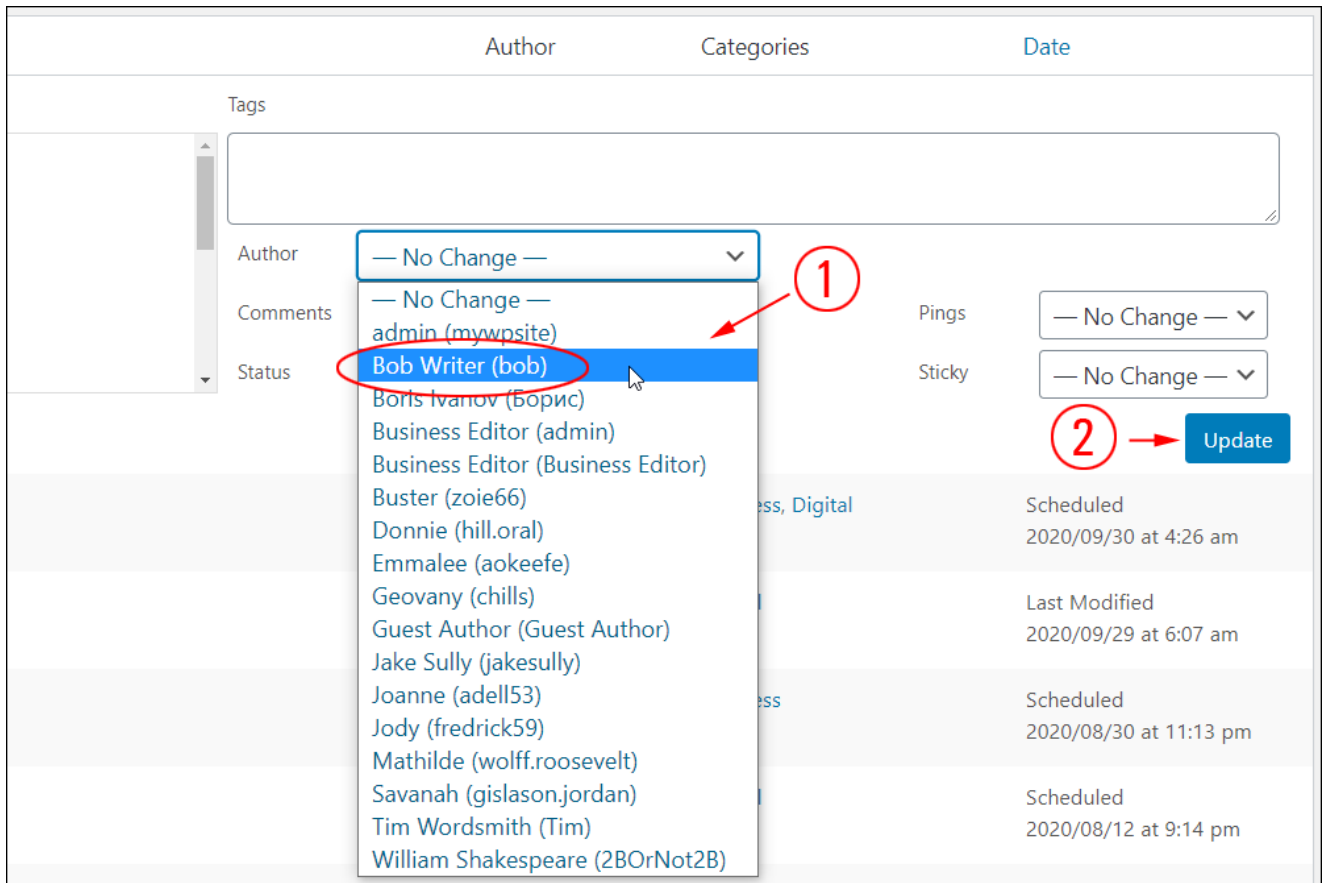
Author Categories Date

Tags

Author — No Change —

Comments

Status

— No Change —
admin (mywpsite)
Bob Writer (bob)
Boris Ivanov (Борис)
Business Editor (admin)
Business Editor (Business Editor)
Buster (zoie66)
Donnie (hill.oral)
Emmalee (aokeefe)
Geovany (chills)
Guest Author (Guest Author)
Jake Sully (jakesully)
Joanne (adell53)
Jody (fredrick59)
Mathilde (wolff.roosevelt)
Savanah (gislason.jordan)
Tim Wordsmith (Tim)
William Shakespeare (2BOrNot2B)

1

Pings — No Change —

Sticky — No Change —

2

Update

ess, Digital

Scheduled
2020/09/30 at 4:26 am

Last Modified
2020/09/29 at 6:07 am

ess

Scheduled
2020/08/30 at 11:13 pm

Scheduled
2020/08/12 at 9:14 pm